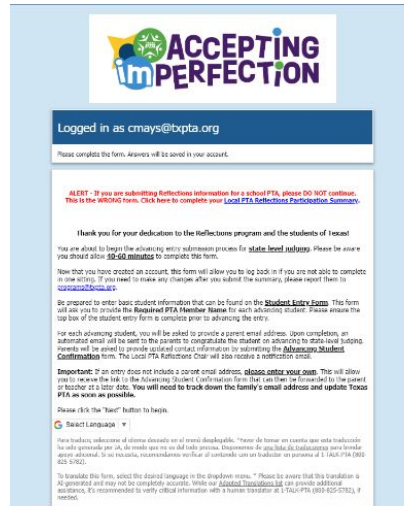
ACCEPTING imPERFECTION

Logged in as cmays@txpta.org

Please complete the form. Answers will be saved in your account.

ALERT - If you are submitting Reflections information for a school PTA, please DO NOT continue. This is the WRONG form. Click here to complete your Local PTA Reflections Participation Summary.

Thank you for your dedication to the Reflections program and the students of Texas!

You are about to begin the advancing entry submission process for state-level judging. Please be aware you should allow 40-60 minutes to complete this form.

Now that you have created an account, this form will allow you to log back in if you are not able to complete in one sitting. If you need to make any changes after you submit the summary, please report them to programs@txpta.org.

Be prepared to enter basic student information that can be found on the Student Entry Form. This form will ask you to provide the Required PTA Member Name for each advancing student. Please ensure the top box of the student entry form is complete prior to advancing the entry.

For each advancing student, you will be asked to provide a parent email address. Upon completion, an automated email will be sent to the parents to congratulate the student on advancing to state-level judging. Parents will be asked to provide updated contact information by submitting the Advancing Student Confirmation form. The Local PTA Reflections Chair will also receive a notification email.

Important: If an entry does not include a parent email address, please enter your own. This will allow you to receive the link to the Advancing Student Confirmation form that can then be forwarded to the parent or teacher at a later date. You will need to track down the family's email address and update Texas PTA as soon as possible.

Please click the "Next" button to begin.

Select Language ▼

Para traducir, seleccione el idioma deseado en el menú desplegable. *Tenga en cuenta que esta traducción ha sido generada por IA, de modo que no es del todo precisa. Disponemos de una lista de traductores para brindar apoyo adicional. Si es necesario, recomendamos verificar el contenido con un traductor en persona al 1-TALK-PTA (800-825-5782).

To translate this form, select the desired language in the dropdown menu. * Please be aware that this translation is AI generated and may not be completely accurate. While our Adopted Translations list can provide additional assistance, it's recommended to verify critical information with a human translator at 1-TALK-PTA (800-825-5782), if needed.